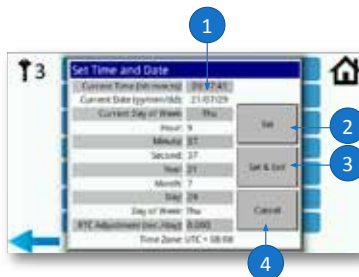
1

3

Set Time and Date

Current Time (hh:mm:ss): 09:37:41
Current Date (yymm/dd): 21/07/29
Current Day of Week: Thu
Hour: 9
Minute: 37
Second: 37
Year: 21
Month: 7
Day: 29
Day of Week: Thu
RTC Adjustment (sec/day): 0.000
Time Zone: UTC+ 08:00

Set

Set & Exit

Cancel

2

3

4